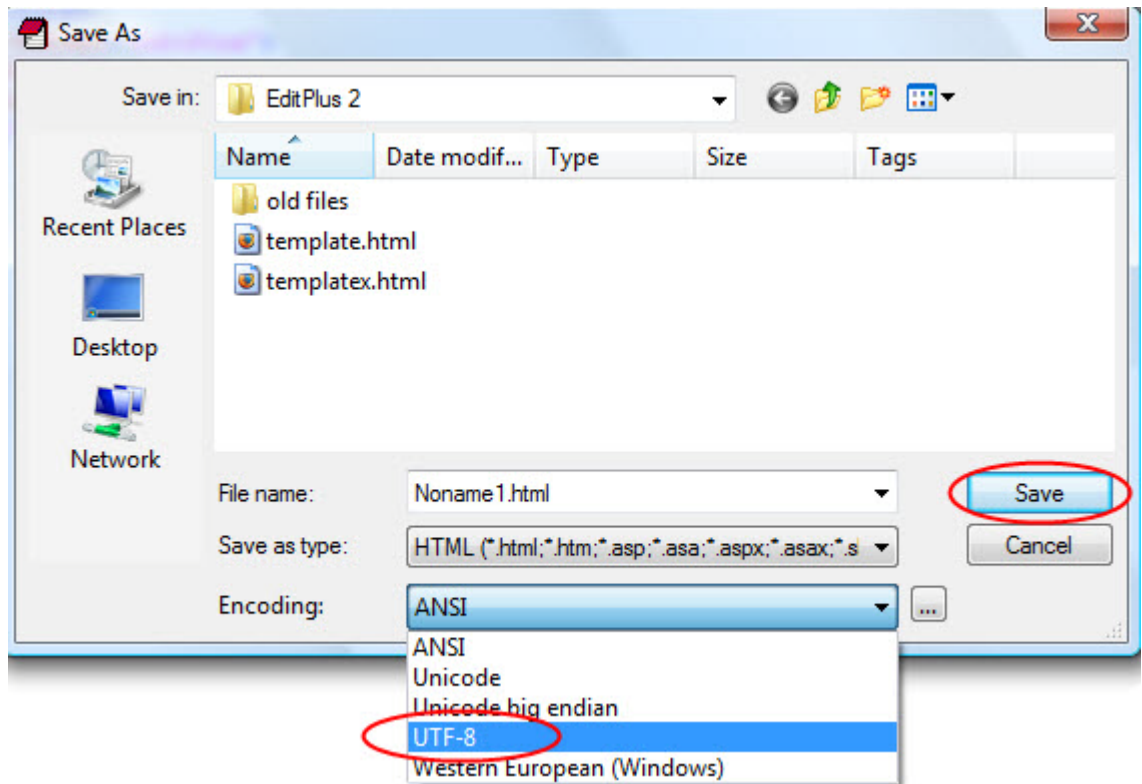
Save As

Save in: EditPlus 2

Recent Places
Desktop
Network

| Name | Date modif... | Type | Size | Tags |
|---|---|---|---|---|
| old files | | | | |
| template.html | | | | |
| templatex.html | | | | |

File name: Noname1.html
Save as type: HTML (*.html;*.htm;*.asp;*.asa;*.aspx;*.asax;*.s
Encoding: ANSI

Save
Cancel
...

ANSI
Unicode
Unicode big endian
UTF-8
Western European (Windows)